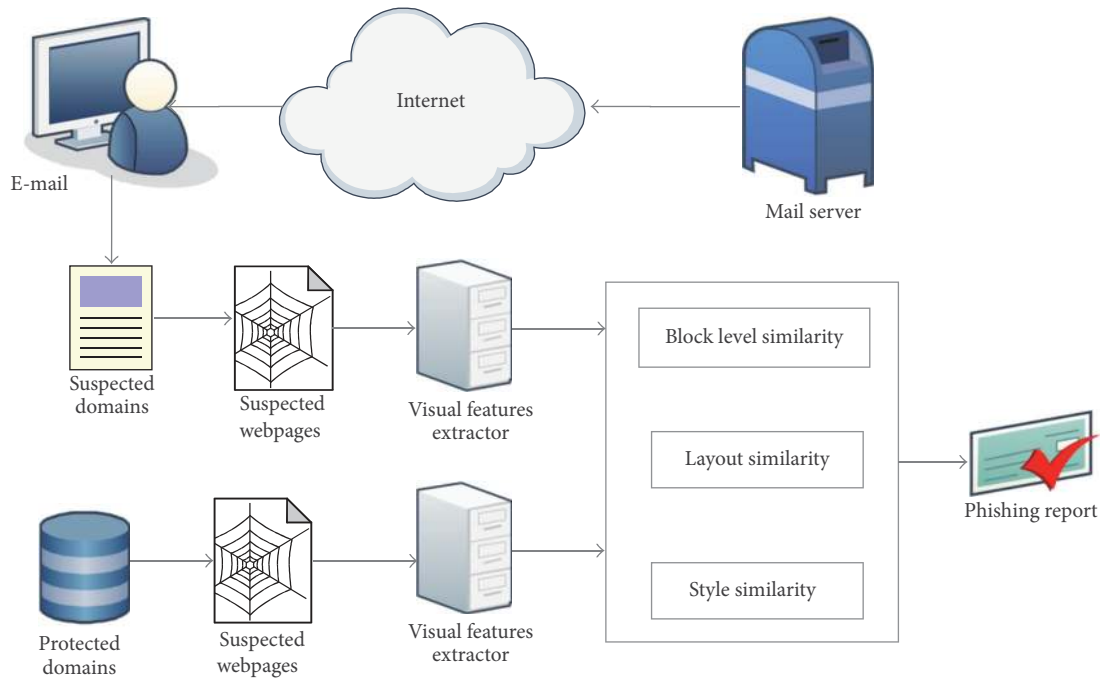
Internet

E-mail

Mail server

Suspected domains

Suspected webpages

Visual features extractor

Block level similarity

Layout similarity

Style similarity

Phishing report

Protected domains

Suspected webpages

Visual features extractor